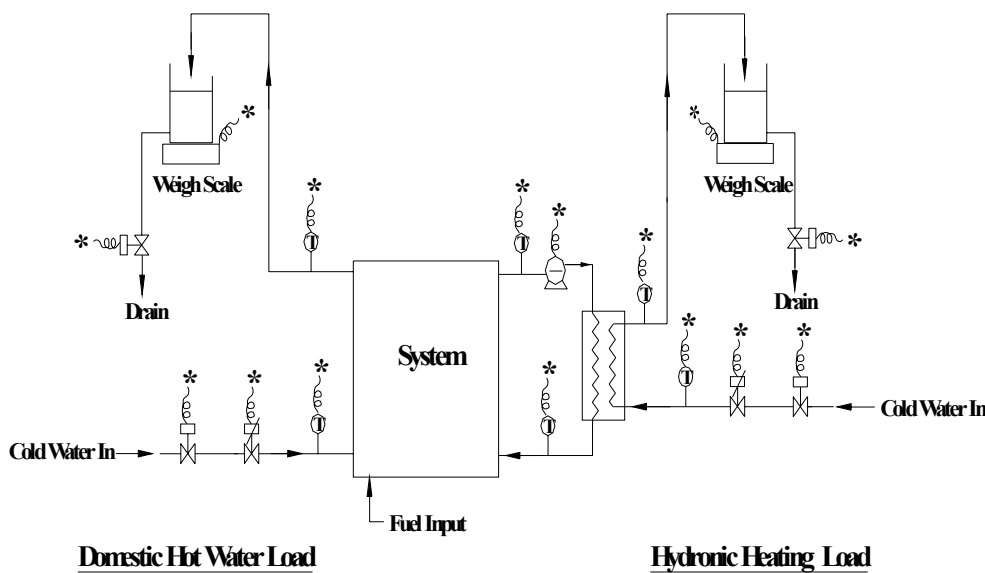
*

Weigh Scale

*

*

Drain

*

*

*

T

*

T

*

T

Weigh Scale

*

Drain

*

T

*

*

System

*

T

Cold Water In

*

*

*

T

Cold Water In

Fuel Input

Domestic Hot Water Load

Hydronic Heating Load